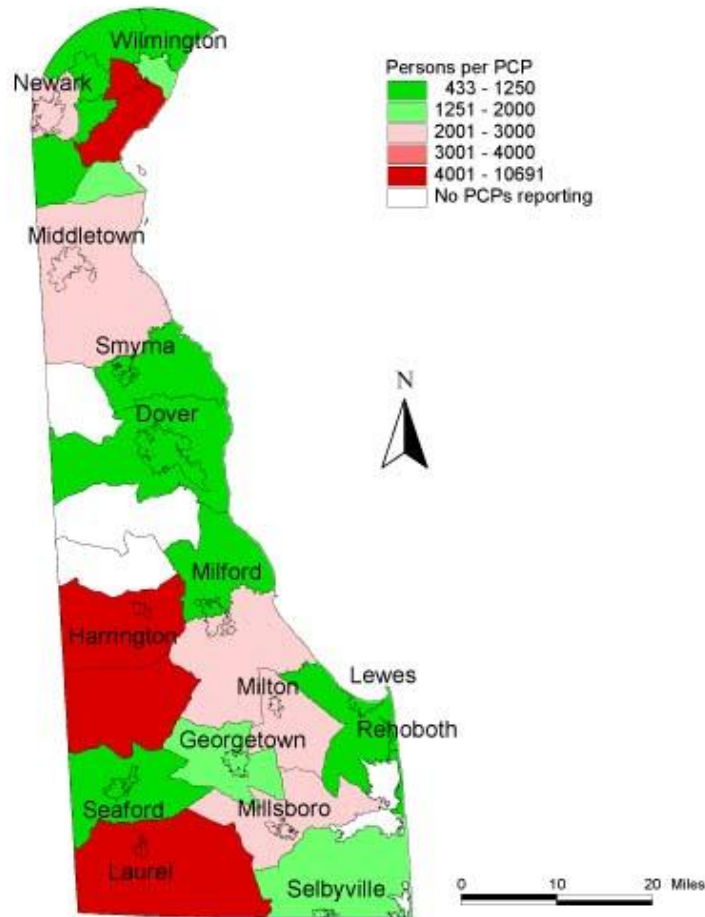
Wilmington
Newark
Persons per PCP
433 - 1250
1251 - 2000
2001 - 3000
3001 - 4000
4001 - 10691
No PCPs reporting
Middletown
Smyrna
N
Dover
Milford
Harrington
Lewes
Milton
Rehoboth
Georgetown
Seaford
Millsboro
Laurel
Selbyville
0 10 20 Miles